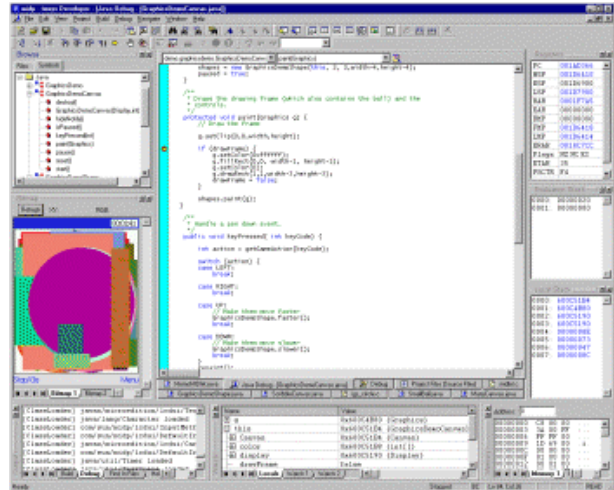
midp - Ixmes Developer - [Java Debug - [GraphicsDemoCanvas.java]]

File Edit View Project Build Debug Navigator Window Help

shapes = new GraphicsDemoShape(this, 2, 2,width-4,height-4);
paused = true;
}

/**
 * Draws the drawing frame (which also contains the ball) and the
 * control.
 */
protected void paint(Graphics g) {
// Draw the frame

g.setClip(0,0,width,height);

if (drawFrame) {
g.setColor(0xffffff);
g.fillRect(0,0, width-1, height-1);
g.setColor(0);
g.drawRect(0,0,width-1,height-1);
g.drawRect(1,1,width-3,height-3);
drawFrame = false;
}

shapes.paint(g);
}

/**
 * Handle a pen down event.
 */
public void keyPressed( int keyCode) {

int action = getGameAction(keyCode);

switch (action) {
case LEFT:
break;

case RIGHT:
break;

case UP:
// Make them move faster
GraphicsDemoShape.faster();
break;

case DOWN:
// Make them move slower
GraphicsDemoShape.slower();
break;

| Name | Value |
|---|---|
| this | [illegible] (GraphicsDemoCanvas) |
| Canvas | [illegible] (Canvas) |
| color | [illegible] |
| display | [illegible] (Display) |
| drawFrame | false |

[ClassLoader] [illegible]
[ClassLoader] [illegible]
[ClassLoader] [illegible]
[ClassLoader] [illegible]
[ClassLoader] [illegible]
[ClassLoader] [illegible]
[ClassLoader] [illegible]

Registers
PC
ESP
EBP
EAX
EBX
ECX
EDX
ESI
EDI
Flags
BTAB

Locals Watch 1 Watch 2
Memory 1
Debug Find in Files 1
Ready